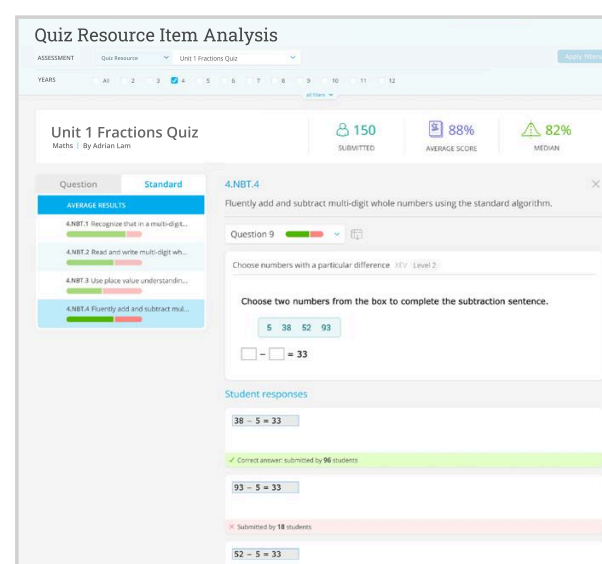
Quiz Resource Item Analysis

ASSESSMENT Quiz Resource Unit 1 Fractions Quiz Apply filters

YEARS All 2 3 4 5 6 7 8 9 10 11 12

All filters

Unit 1 Fractions Quiz
Maths | By Adrian Lam

150
SUBMITTED

88%
AVERAGE SCORE

82%
MEDIAN

Question Standard

AVERAGE RESULTS

4.NBT.1 Recognize that in a multi-digit...

4.NBT.2 Read and write multi-digit wh...

4.NBT.3 Use place value understandin...

4.NBT.4 Fluently add and subtract mul...

4.NBT.4

Fluently add and subtract multi-digit whole numbers using the standard algorithm.

Question 9

Choose numbers with a particular difference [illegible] Level 2

Choose two numbers from the box to complete the subtraction sentence.

5 38 52 93

$\square - \square = 33$

Student responses

38 − 5 = 33

✓ Correct answer: submitted by 96 students

93 − 5 = 33

✕ Submitted by 18 students

52 − 5 = 33